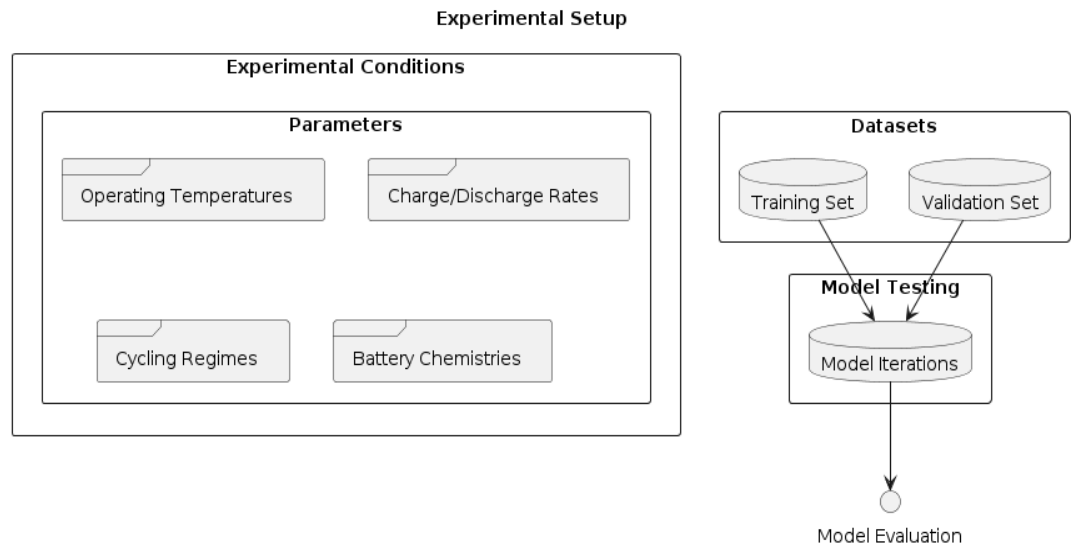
Experimental Setup

Experimental Conditions

Parameters

Operating Temperatures

Charge/Discharge Rates

Cycling Regimes

Battery Chemistries

Datasets

Training Set

Validation Set

Model Testing

Model Iterations

Model Evaluation